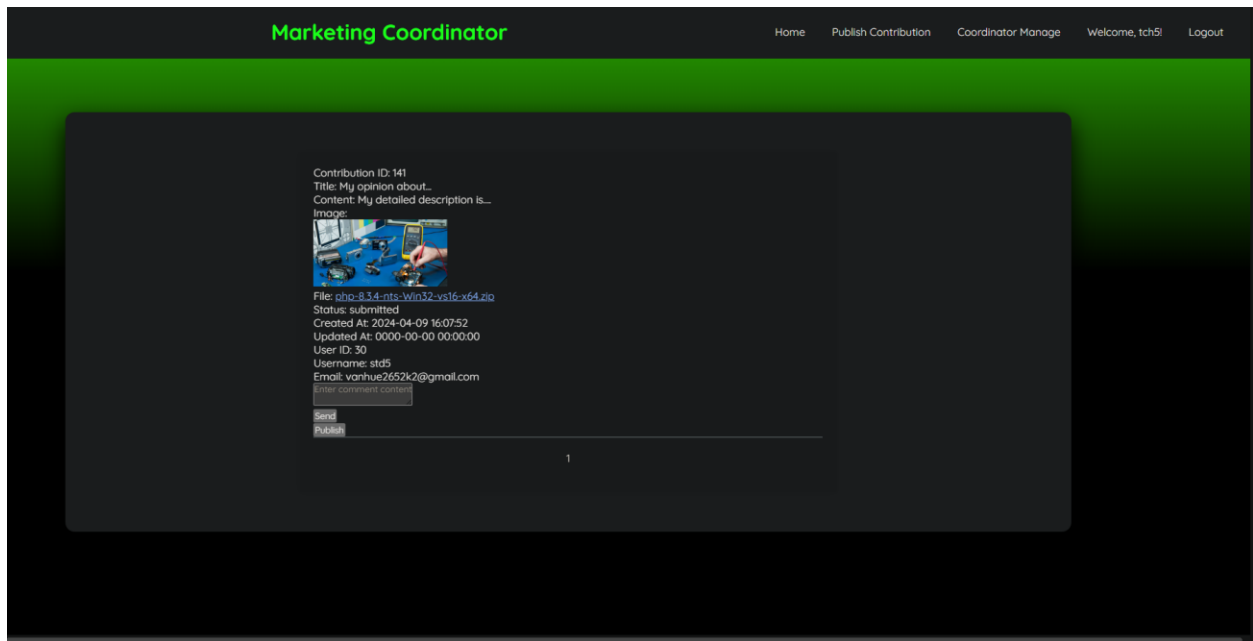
Marketing Coordinator

Home Publish Contribution Coordinator Manage Welcome, tch5! Logout

Contribution ID: 141
Title: My opinion about...
Content: My detailed description is....
Image:
File: php-8.3.4-nts-Win32-vs16-x64.zip
Status: submitted
Created At: 2024-04-09 16:07:52
Updated At: 0000-00-00 00:00:00
User ID: 30
Username: std5
Email: vanhue2652k2@gmail.com
Enter comment content
Send
Publish

1